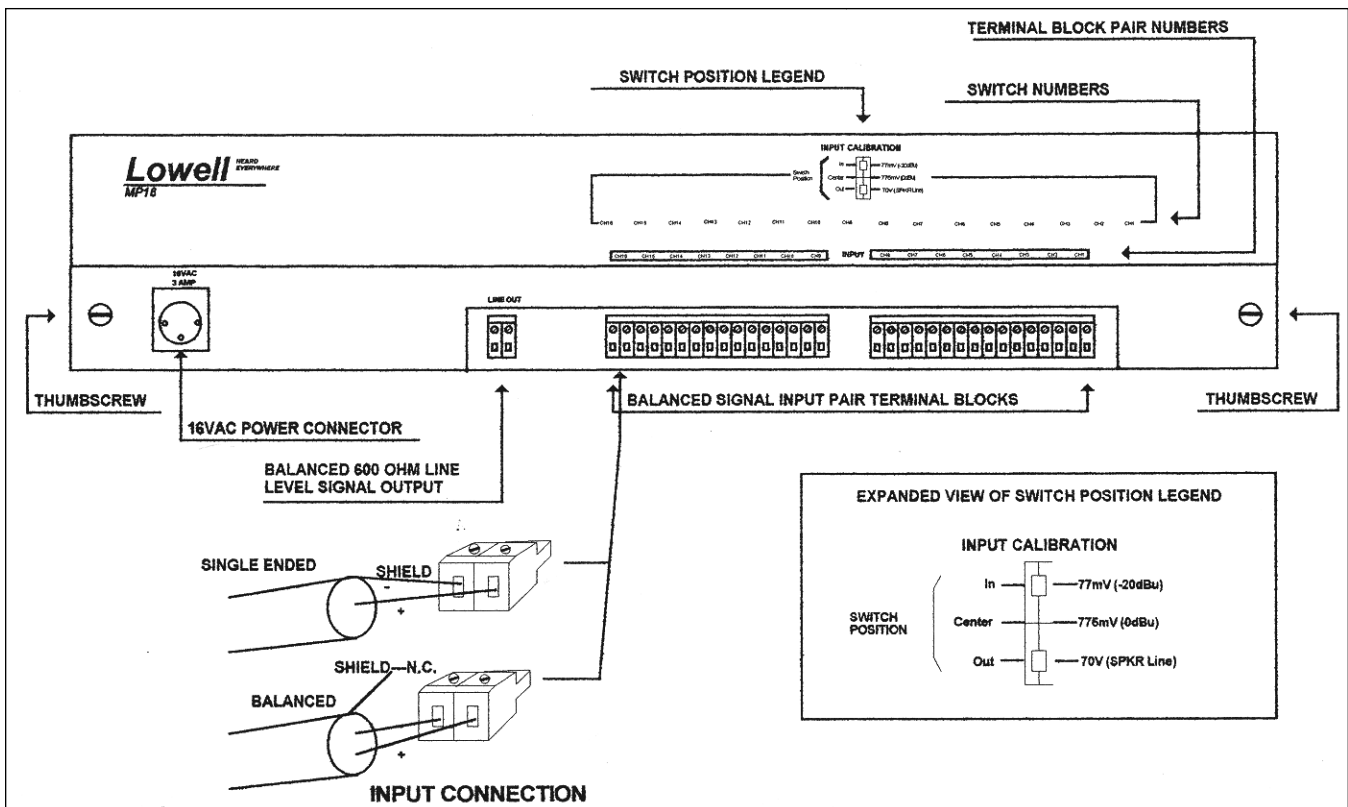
TERMINAL BLOCK PAIR NUMBERS

SWITCH POSITION LEGEND

SWITCH NUMBERS

Lowell HEARD EVERYWHERE
MP16

INPUT CALIBRATION
Switch Position
In 77mV (-20dBu)
Center 775mV (0dBu)
Out 70V (SPKR Line)

CH16 CH15 CH14 CH13 CH12 CH11 CH10 CH9 CH8 CH7 CH6 CH5 CH4 CH3 CH2 CH1

CH16 CH15 CH14 CH13 CH12 CH11 CH10 CH9 INPUT CH8 CH7 CH6 CH5 CH4 CH3 CH2 CH1

16VAC
3 AMP

LINE OUT

THUMBSCREW

16VAC POWER CONNECTOR

BALANCED SIGNAL INPUT PAIR TERMINAL BLOCKS

THUMBSCREW

BALANCED 600 OHM LINE LEVEL SIGNAL OUTPUT

EXPANDED VIEW OF SWITCH POSITION LEGEND

INPUT CALIBRATION

SWITCH POSITION
In 77mV (-20dBu)
Center 775mV (0dBu)
Out 70V (SPKR Line)

SINGLE ENDED
SHIELD
-
+

SHIELD---N.C.
BALANCED
+

INPUT CONNECTION